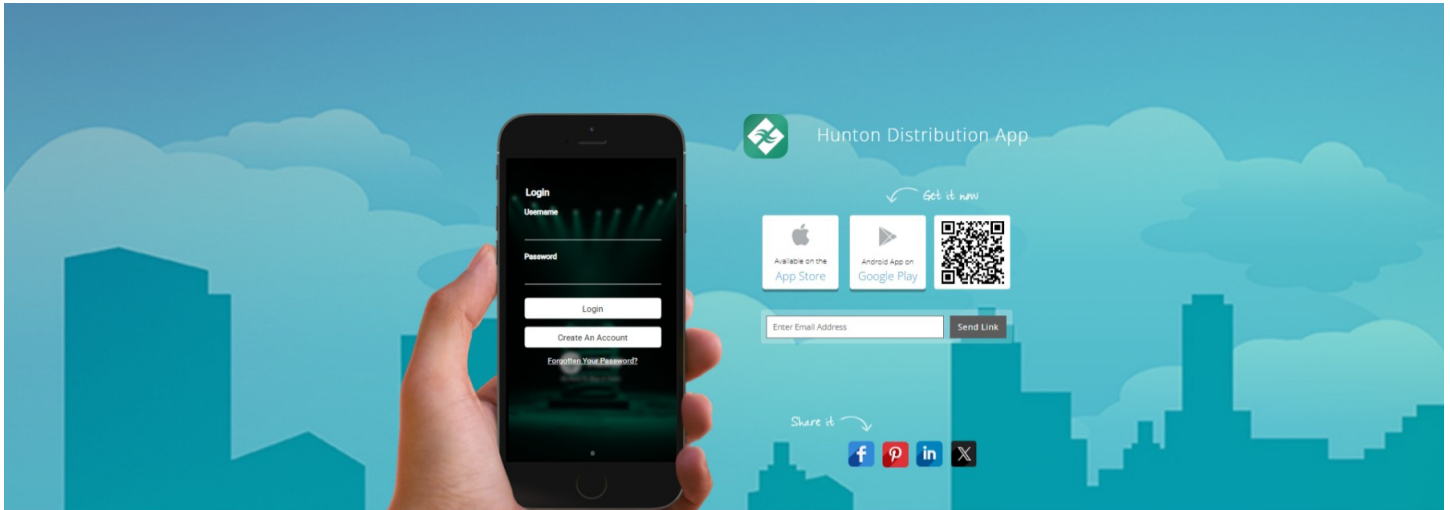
Login
Username

Password

Login

Create An Account

Forgotten Your Password?

Hunton Distribution App

Get it now

Available on the
App Store

Android App on
Google Play

Enter Email Address

Send Link

Share it